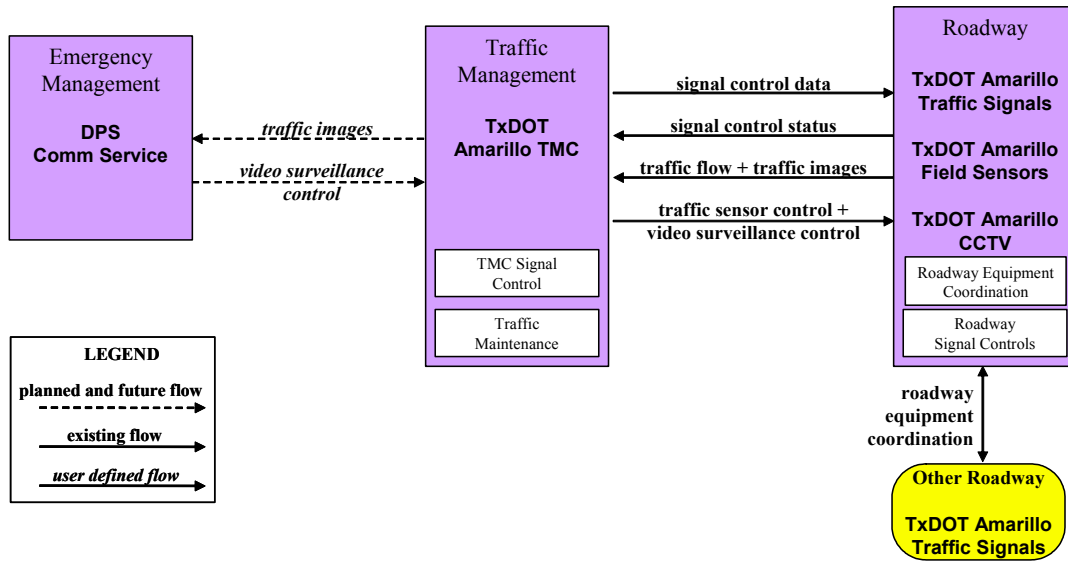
Emergency Management

DPS Comm Service

traffic images

video surveillance control

Traffic Management

TxDOT Amarillo TMC

TMC Signal Control

Traffic Maintenance

signal control data

signal control status

traffic flow + traffic images

traffic sensor control + video surveillance control

Roadway

TxDOT Amarillo Traffic Signals

TxDOT Amarillo Field Sensors

TxDOT Amarillo CCTV

Roadway Equipment Coordination

Roadway Signal Controls

roadway equipment coordination

Other Roadway

TxDOT Amarillo Traffic Signals

LEGEND

planned and future flow

existing flow

user defined flow